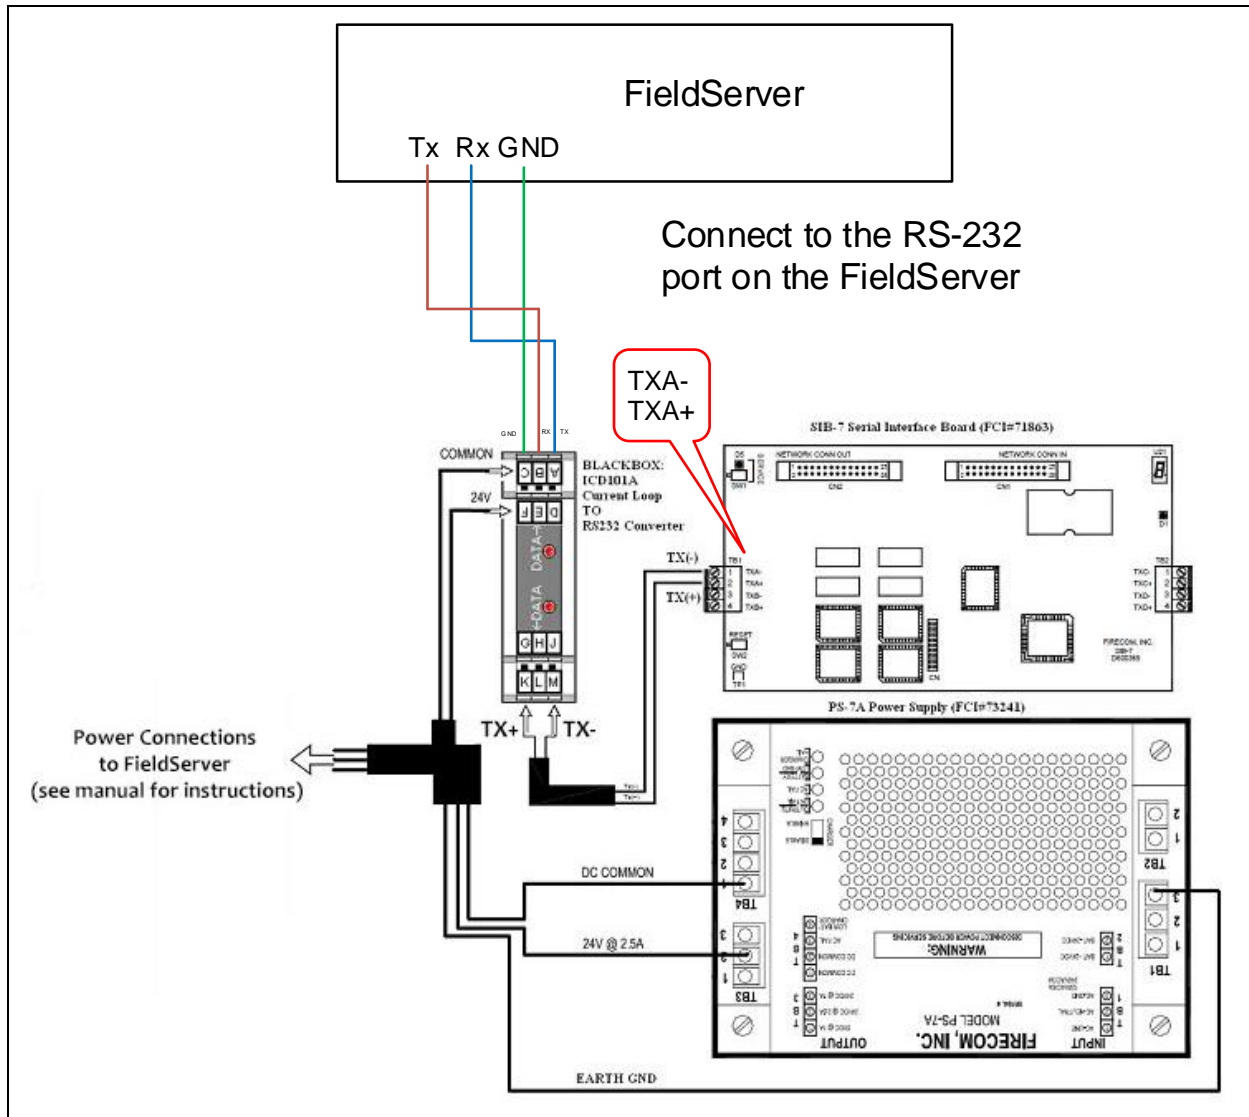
FieldServer

Tx Rx GND

Connect to the RS-232 port on the FieldServer

TXA-
TXA+

SIB-7 Serial Interface Board (FCI#71863)

GND RX TX

COMMON

24V

A B C
D E F

BLACKBOX: ICD101A Current Loop TO RS232 Converter

DATA+
DATA

G H J
K L M

TX(-)
TX(+)

TX+ TX-

Power Connections to FieldServer (see manual for instructions)

PS-7A Power Supply (FCI#73241)

DC COMMON

24V @ 2.5A

TB4
TB3
TB2
TB1

WARNING:

OUTPUT
FIRECOM, INC.
MODEL PS-7A
INPUT

EARTH GND